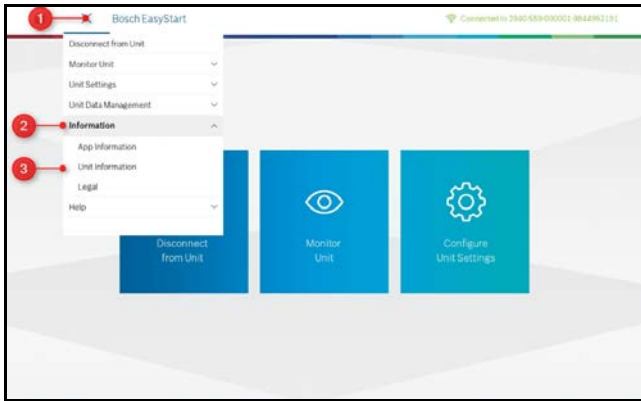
1

Bosch EasyStart

Connected to 2940 659 000001 9844962191

Disconnect from Unit

Monitor Unit

Unit Settings

Unit Data Management

2

Information

App Information

3

Unit Information

Legal

Help

Disconnect from Unit

Monitor Unit

Configure Unit Settings